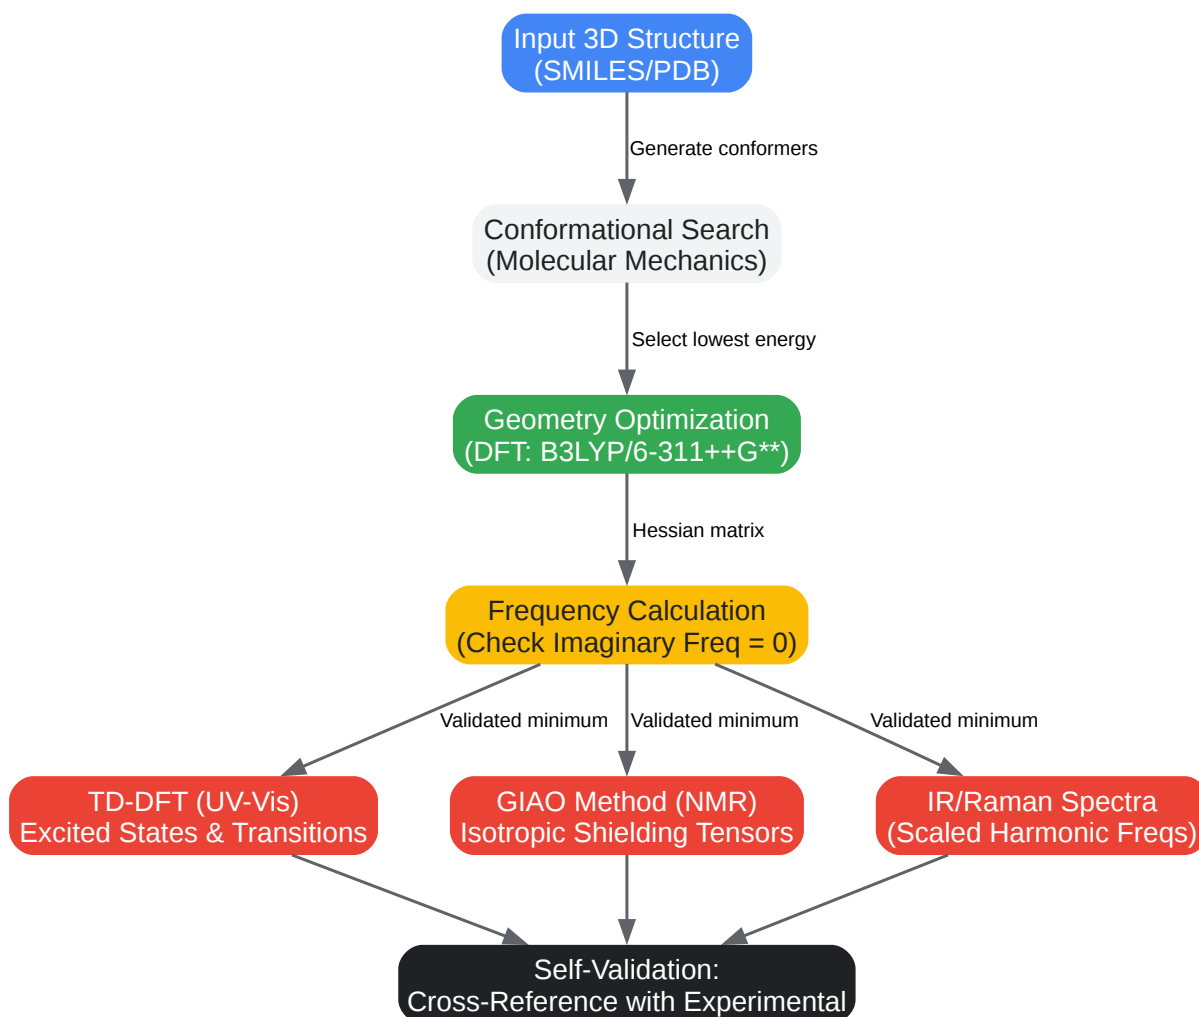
Input 3D Structure
(SMILES/PDB)

Generate conformers

Conformational Search
(Molecular Mechanics)

Select lowest energy

Geometry Optimization
(DFT: B3LYP/6-311++G**)

Hessian matrix

Frequency Calculation
(Check Imaginary Freq = 0)

Validated minimum

Validated minimum

Validated minimum

TD-DFT (UV-Vis)
Excited States & Transitions

GIAO Method (NMR)
Isotropic Shielding Tensors

IR/Raman Spectra
(Scaled Harmonic Freqs)

Self-Validation:
Cross-Reference with Experimental